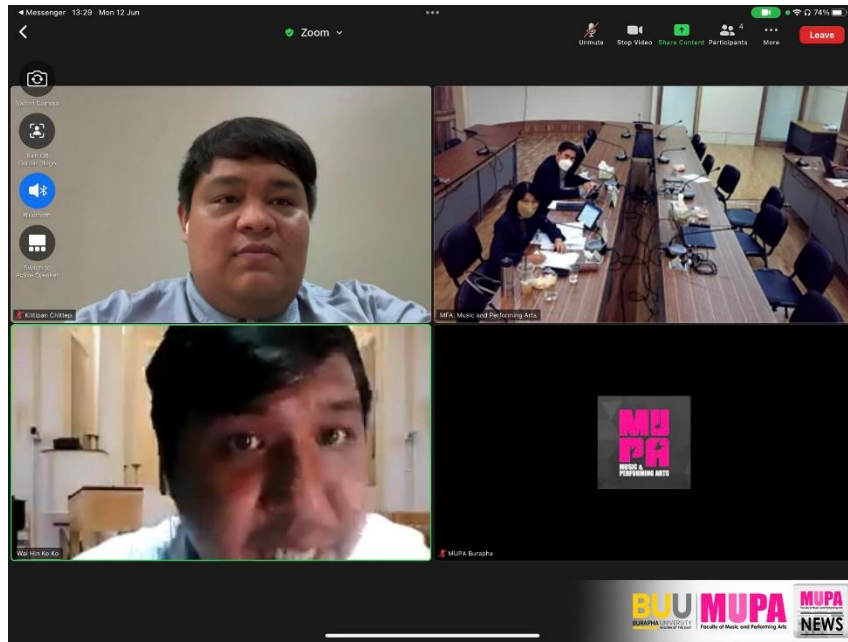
◀ Messenger 13:29 Mon 12 Jun

74%

Zoom

Unmute

Stop Video

Share Content

Participants 4

More

Leave

Switch Camera

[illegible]

Bluetooth

Switch to Active Speaker

Kittipan Chittep

MFA: Music and Performing Arts

Wai Hin Ko Ko

MUPA

MUSIC & PERFORMING ARTS

MUPA Burapha

BUU BURAPHA UNIVERSITY

MUPA Faculty of Music and Performing Arts

MUPA NEWS